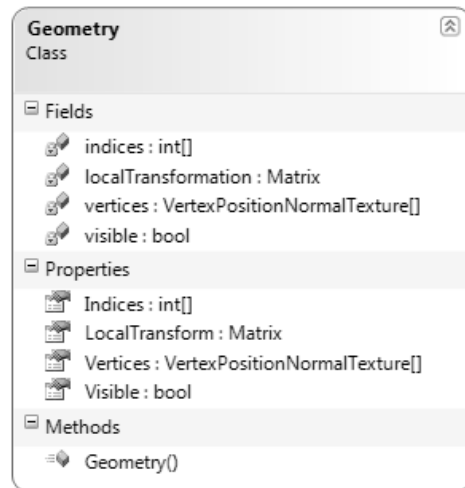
Geometry
Class

Fields

indices : int[]
localTransformation : Matrix
vertices : VertexPositionNormalTexture[]
visible : bool

Properties

Indices : int[]
LocalTransform : Matrix
Vertices : VertexPositionNormalTexture[]
Visible : bool

Methods

Geometry()